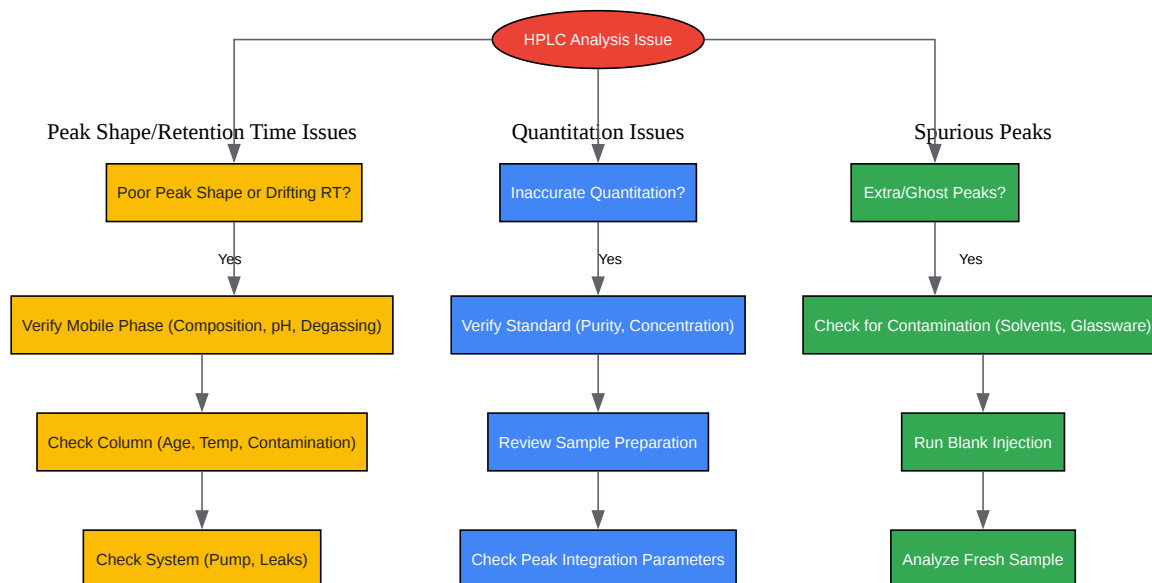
HPLC Analysis Issue

Peak Shape/Retention Time Issues

Poor Peak Shape or Drifting RT?

Yes

Verify Mobile Phase (Composition, pH, Degassing)

Check Column (Age, Temp, Contamination)

Check System (Pump, Leaks)

Quantitation Issues

Inaccurate Quantitation?

Yes

Verify Standard (Purity, Concentration)

Review Sample Preparation

Check Peak Integration Parameters

Spurious Peaks

Extra/Ghost Peaks?

Yes

Check for Contamination (Solvents, Glassware)

Run Blank Injection

Analyze Fresh Sample